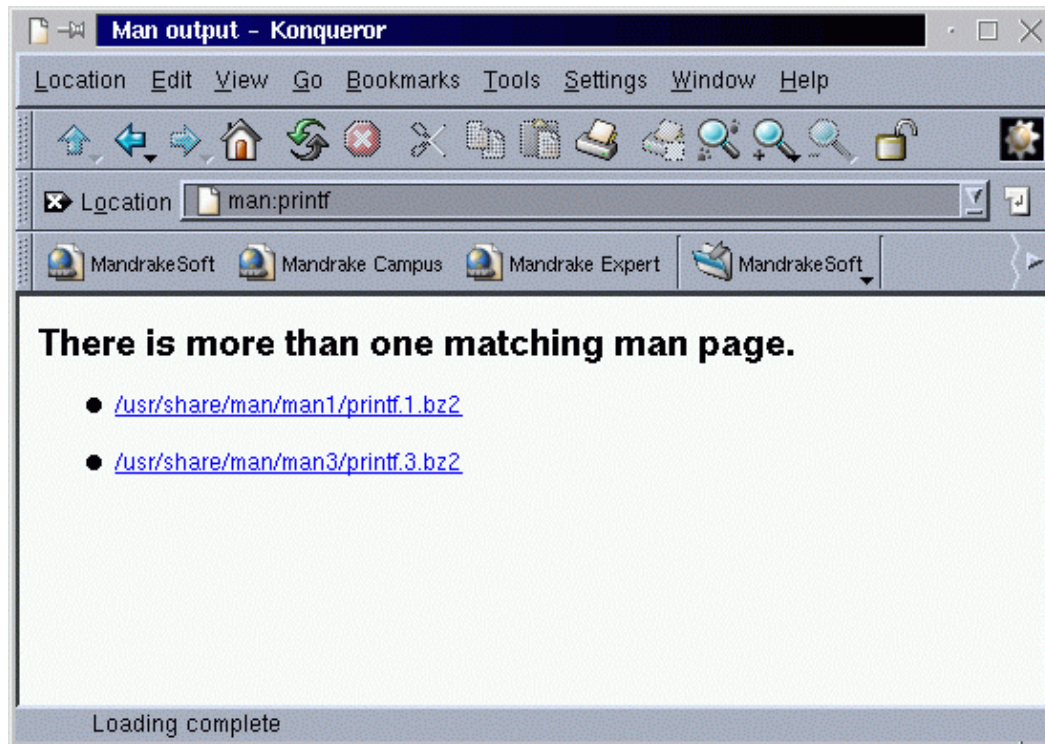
Man output - Konqueror

Location Edit View Go Bookmarks Tools Settings Window Help

Location man:printf

MandrakeSoft Mandrake Campus Mandrake Expert MandrakeSoft

There is more than one matching man page.

- /usr/share/man/man1/printf.1.bz2
- /usr/share/man/man3/printf.3.bz2

Loading complete